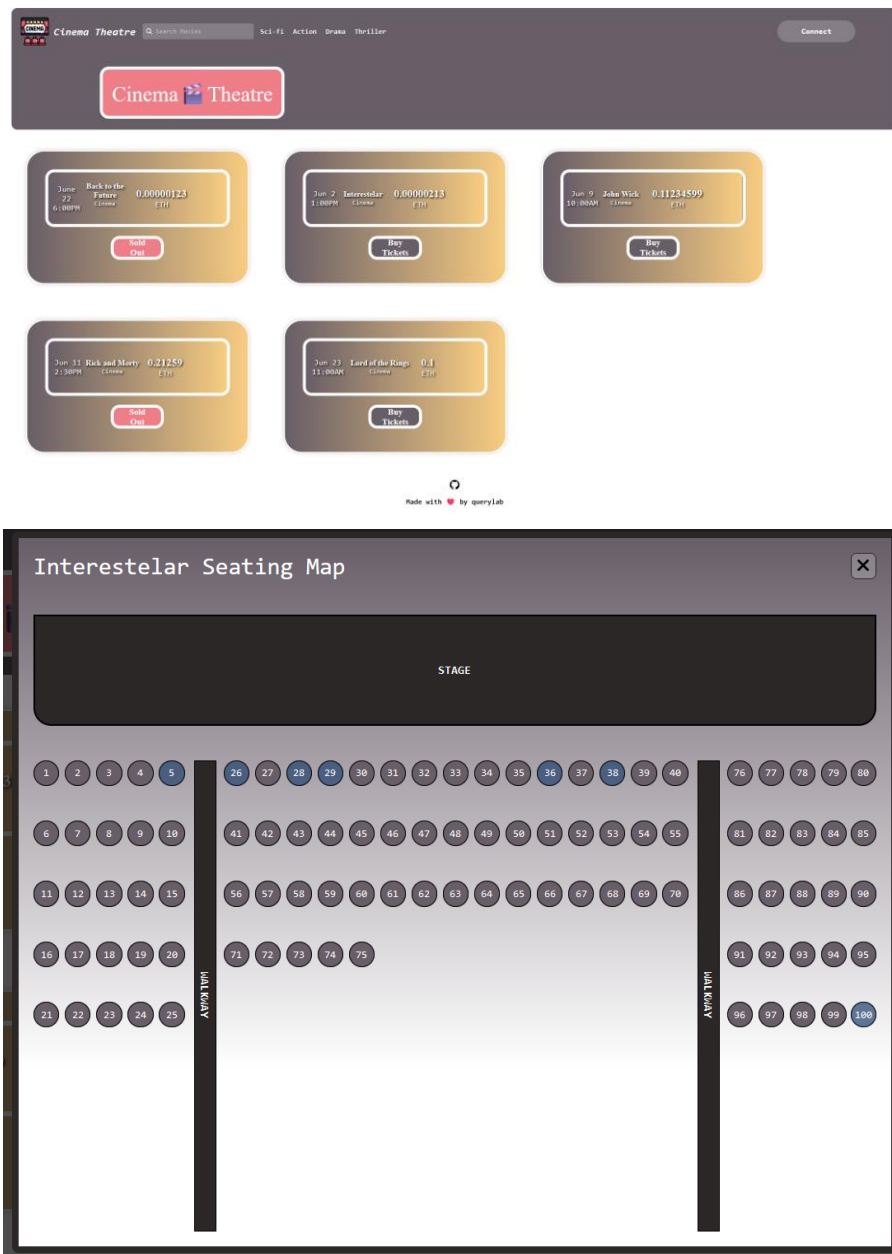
CINEMA Cinema Theatre Search Movies Sci-fi Action Drama Thriller Connect

Cinema 🎬 Theatre

June 22 6:00PM Back to the Future Cinema 0.00000123 ETH
Sold Out

Jun 2 1:00PM Interestelar Cinema 0.00000213 ETH
Buy Tickets

Jun 9 10:00AM John Wick Cinema 0.11234599 ETH
Buy Tickets

Jun 11 2:30PM Rick and Morty Cinema 0.21259 ETH
Sold Out

Jun 23 11:00AM Lord of the Rings Cinema 0.1 ETH
Buy Tickets

Made with ❤ by querylab

Interestelar Seating Map

STAGE

1 2 3 4 5
6 7 8 9 10
11 12 13 14 15
16 17 18 19 20
21 22 23 24 25

WALKWAY

26 27 28 29 30 31 32 33 34 35 36 37 38 39 40
41 42 43 44 45 46 47 48 49 50 51 52 53 54 55
56 57 58 59 60 61 62 63 64 65 66 67 68 69 70
71 72 73 74 75

WALKWAY

76 77 78 79 80
81 82 83 84 85
86 87 88 89 90
91 92 93 94 95
96 97 98 99 100